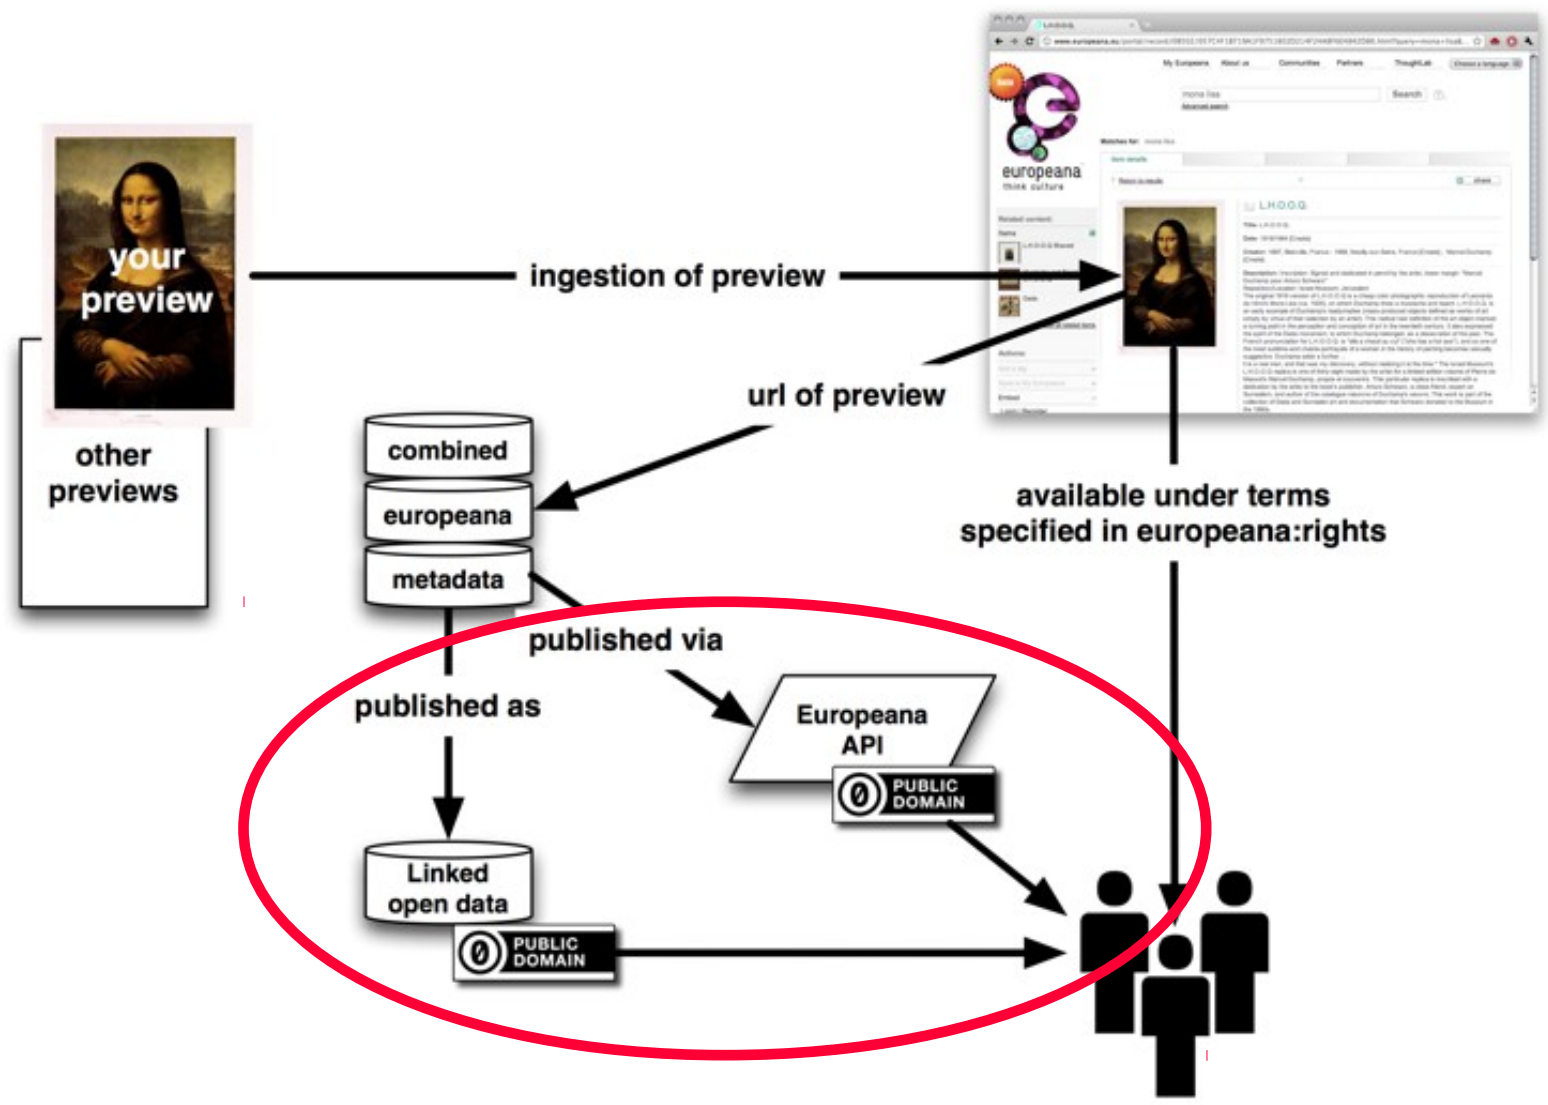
your preview

other previews

ingestion of preview

europeana
think culture

L.H.O.O.Q.

url of preview

combined
europeana
metadata

available under terms specified in europeana:rights

published via

published as

Europeana API

PUBLIC DOMAIN

Linked open data

PUBLIC DOMAIN